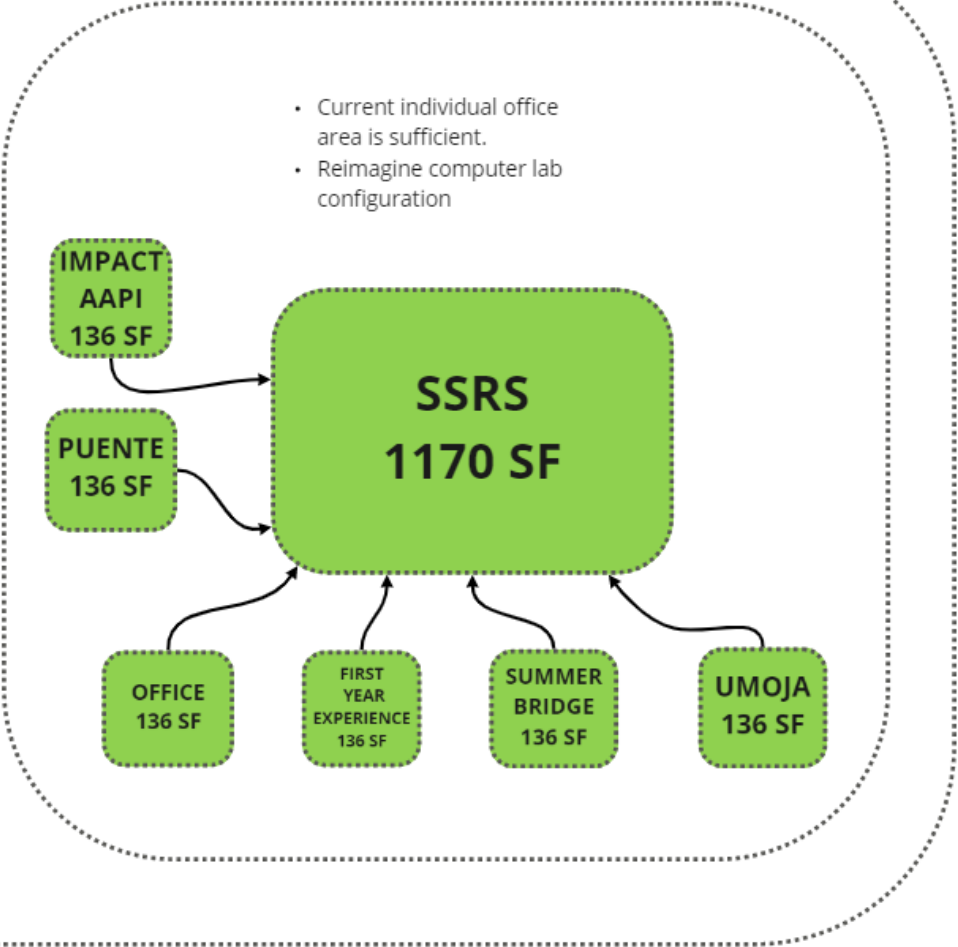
- Current individual office area is sufficient.
- Reimagine computer lab configuration

IMPACT AAPI 136 SF

PUENTE 136 SF

SSRS 1170 SF

OFFICE 136 SF

FIRST YEAR EXPERIENCE 136 SF

SUMMER BRIDGE 136 SF

UMOJA 136 SF